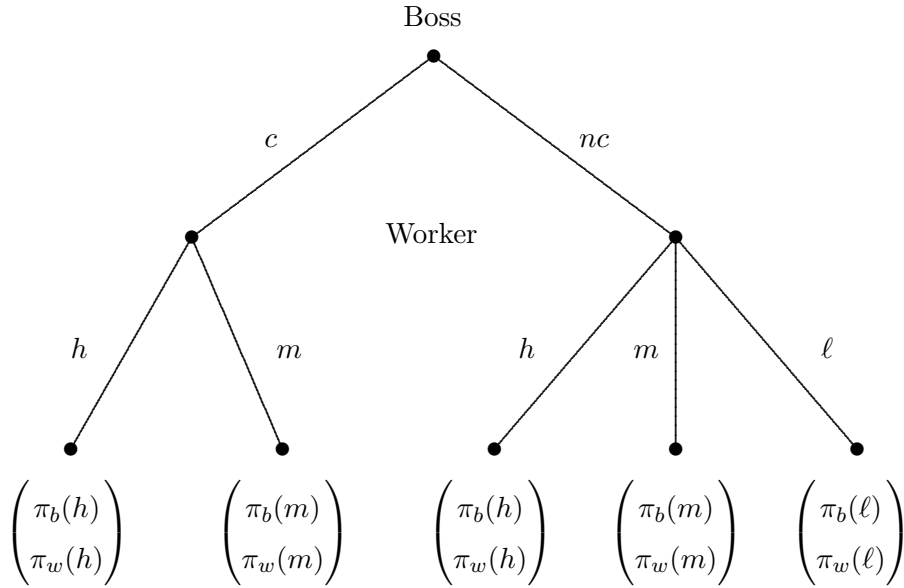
Boss

$c$

$nc$

Worker

$h$

$m$

$h$

$m$

$\ell$

$\begin{pmatrix} \pi_b(h) \\ \pi_w(h) \end{pmatrix}$ $\begin{pmatrix} \pi_b(m) \\ \pi_w(m) \end{pmatrix}$ $\begin{pmatrix} \pi_b(h) \\ \pi_w(h) \end{pmatrix}$ $\begin{pmatrix} \pi_b(m) \\ \pi_w(m) \end{pmatrix}$ $\begin{pmatrix} \pi_b(\ell) \\ \pi_w(\ell) \end{pmatrix}$